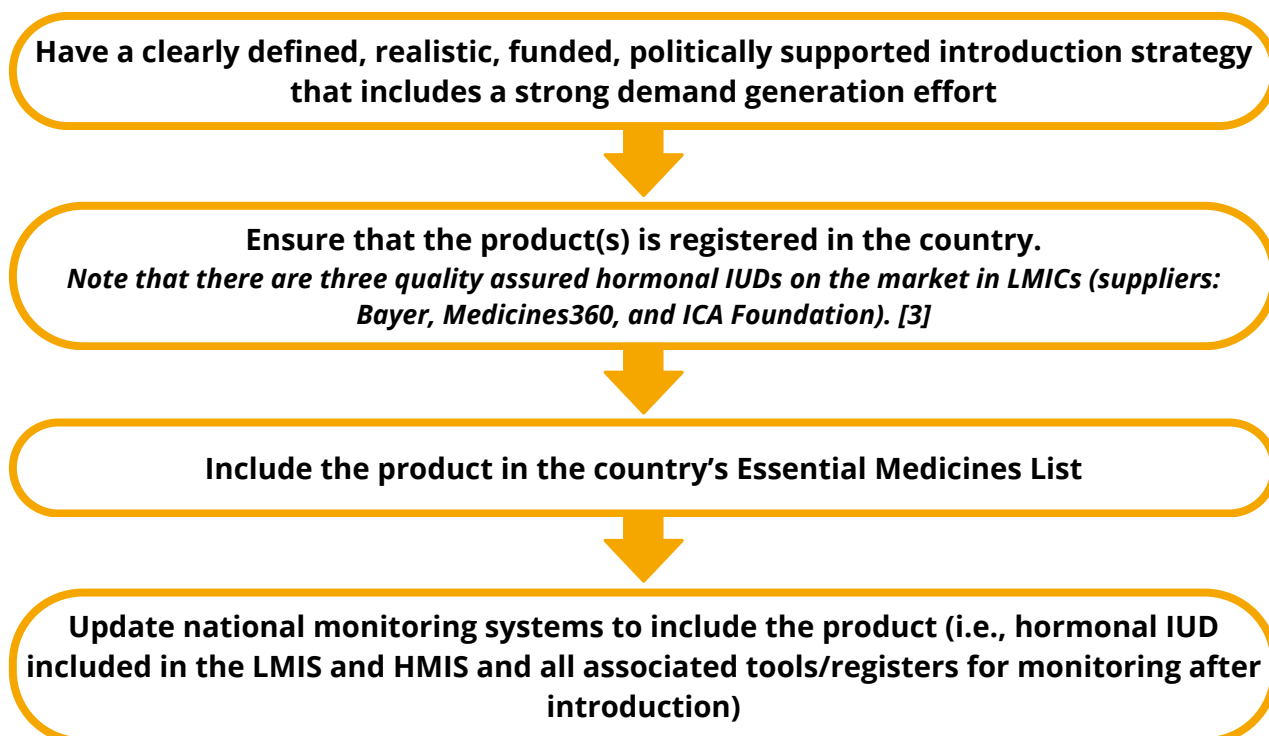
Have a clearly defined, realistic, funded, politically supported introduction strategy that includes a strong demand generation effort

Ensure that the product(s) is registered in the country.
*Note that there are three quality assured hormonal IUDs on the market in LMICs (suppliers: Bayer, Medicines360, and ICA Foundation). [3]*

Include the product in the country's Essential Medicines List

Update national monitoring systems to include the product (i.e., hormonal IUD included in the LMIS and HMIS and all associated tools/registers for monitoring after introduction)